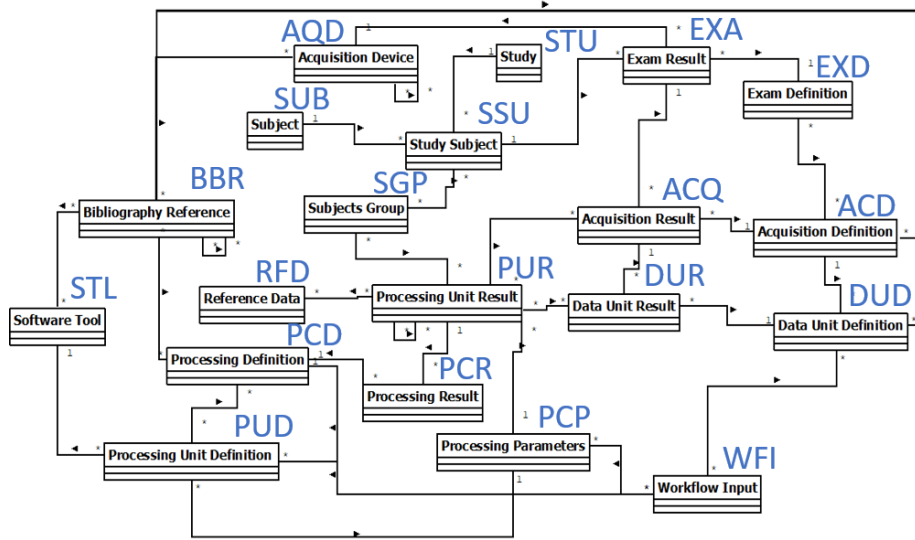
AQD
Acquisition Device
STU
Study
EXA
Exam Result
EXD
Exam Definition
SUB
Subject
SSU
Study Subject
BBR
Bibliography Reference
SGP
Subjects Group
ACQ
Acquisition Result
ACD
Acquisition Definition
STL
Software Tool
RFD
Reference Data
PUR
Processing Unit Result
DUR
Data Unit Result
DUD
Data Unit Definition
PCD
Processing Definition
PCR
Processing Result
PUD
Processing Unit Definition
PCP
Processing Parameters
WFI
Workflow Input